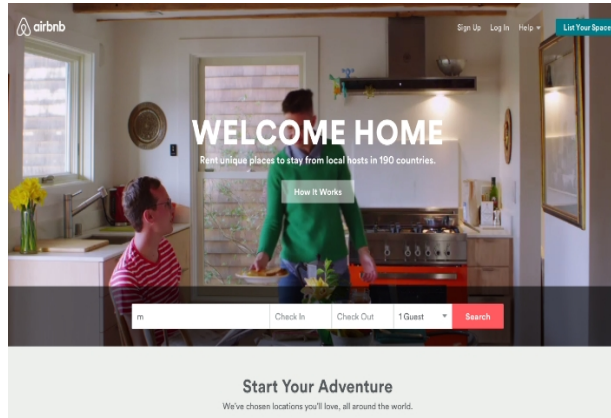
airbnb

Sign Up Log In Help List Your Space

WELCOME HOME

Rent unique places to stay from local hosts in 190 countries.

How It Works

m Check In Check Out 1 Guest Search

Start Your Adventure

We've chosen locations you'll love, all around the world.